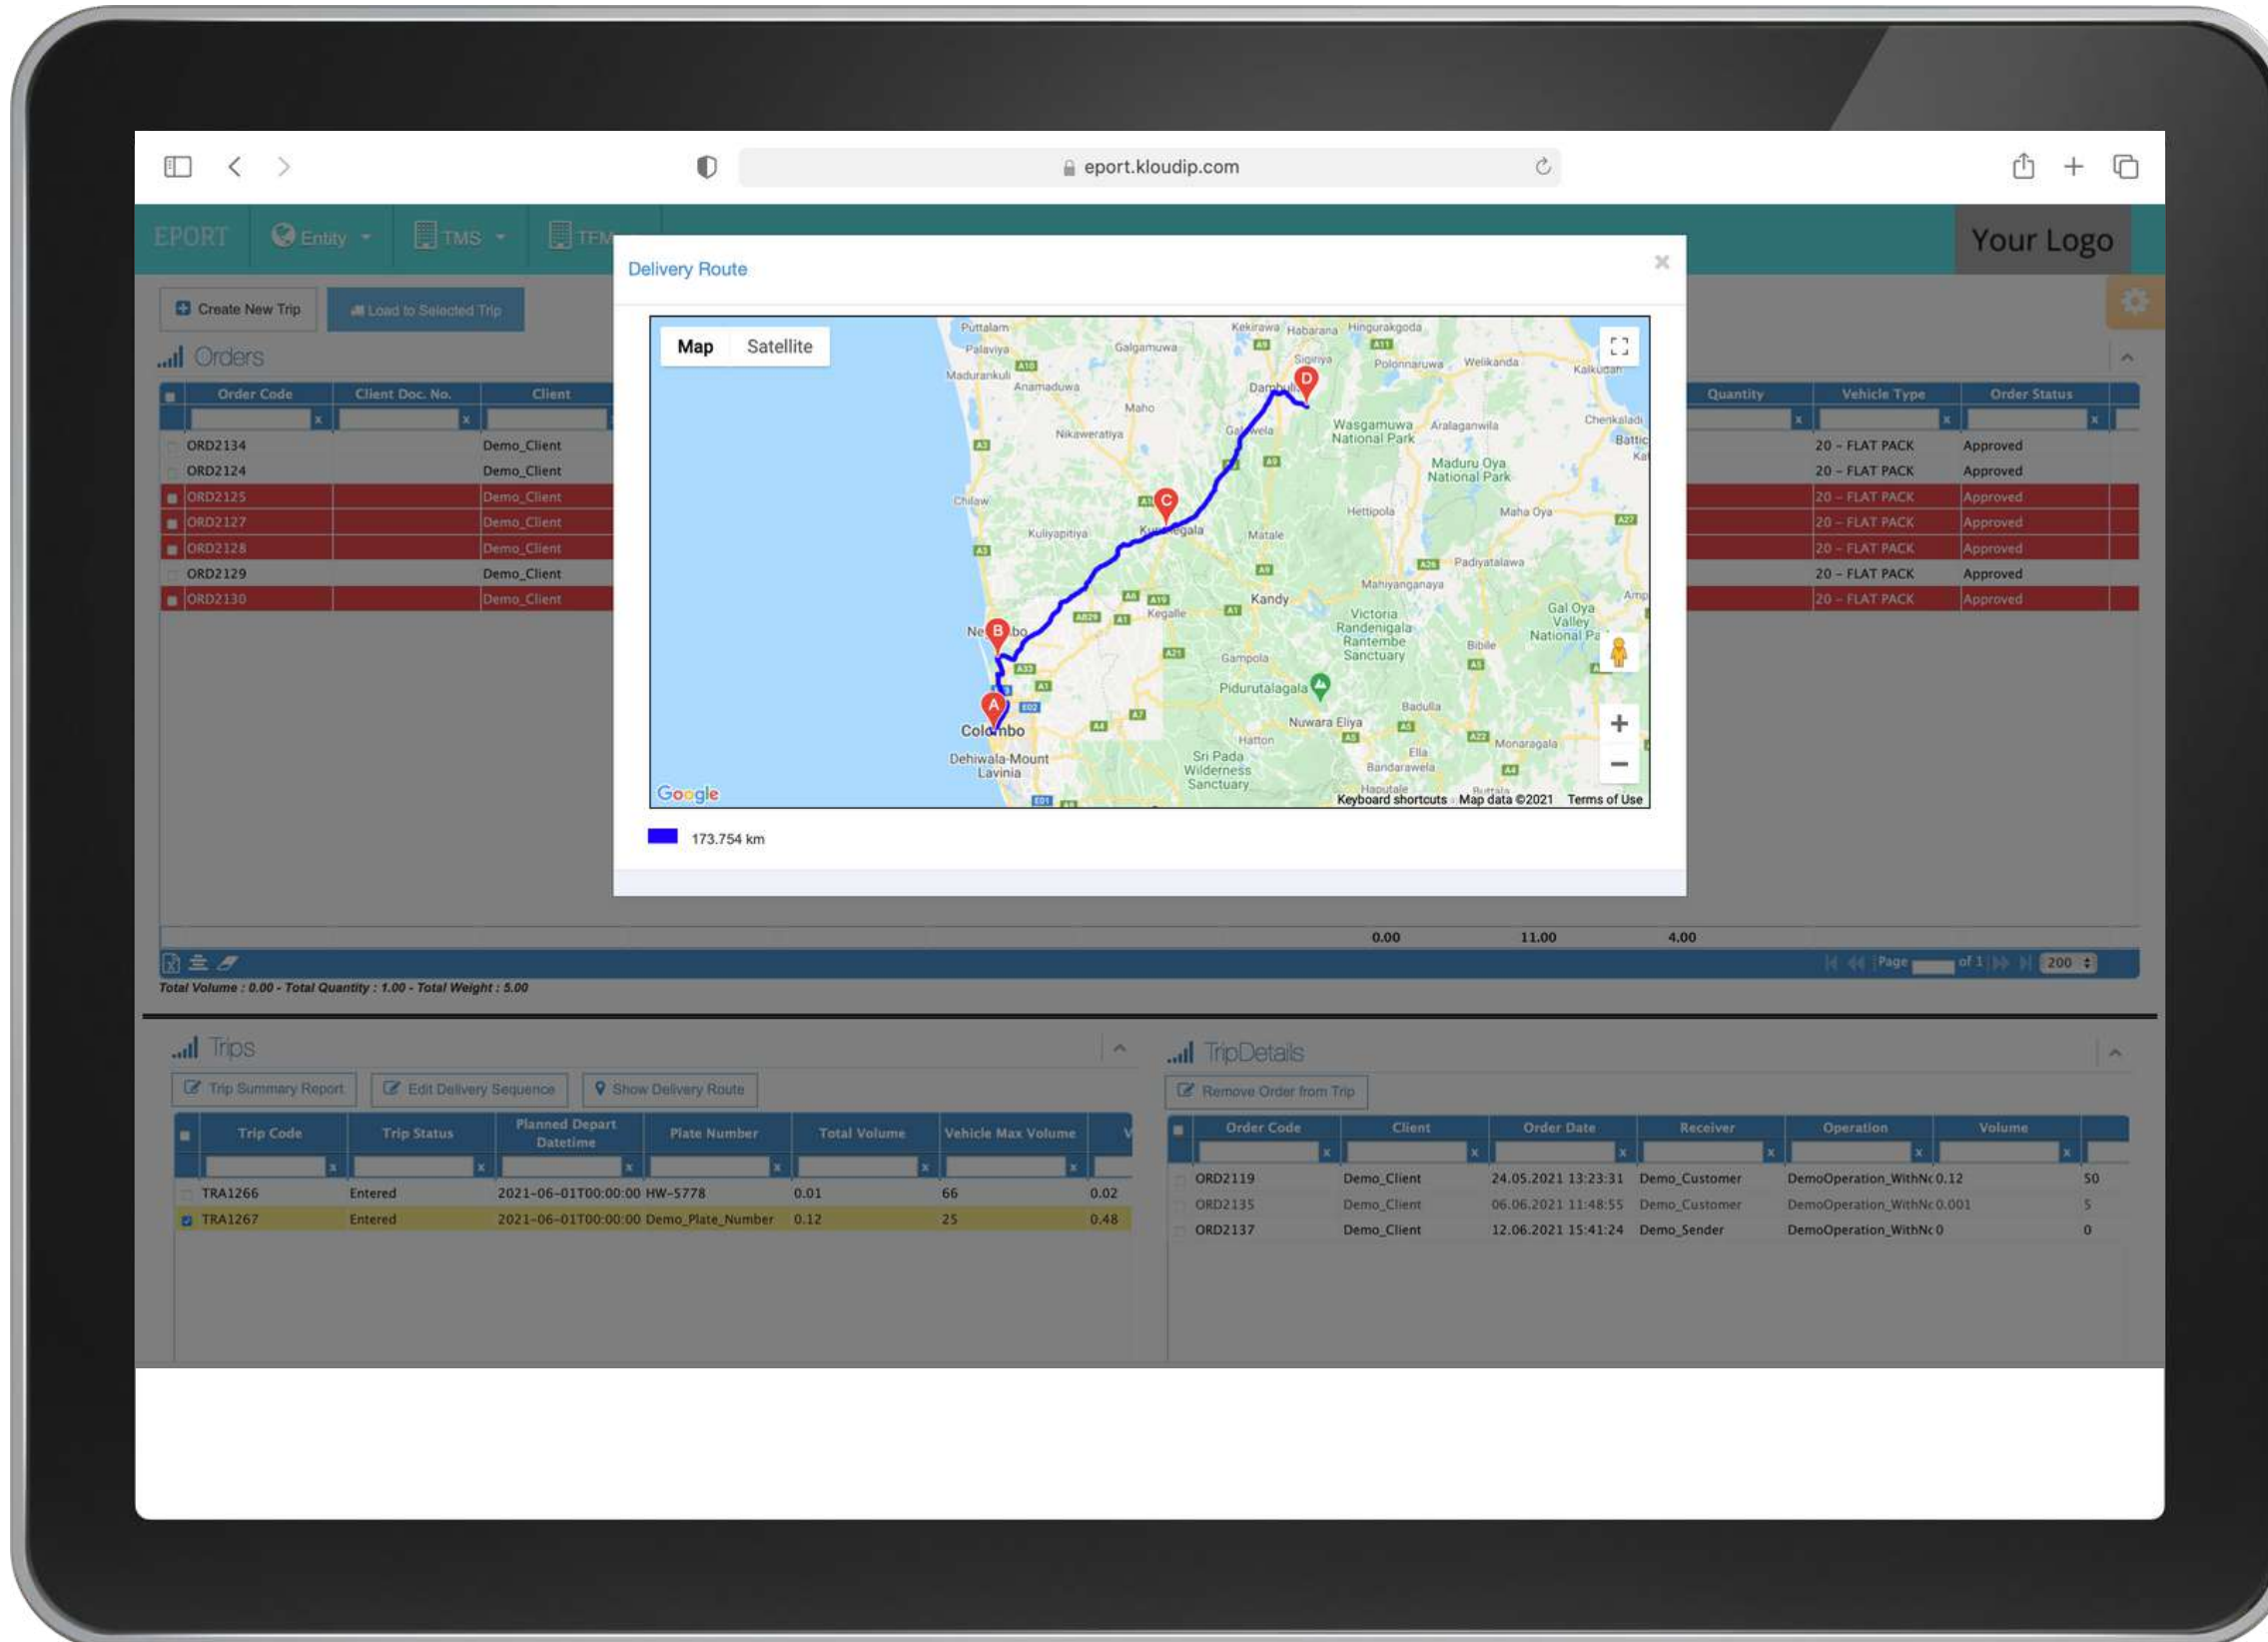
eport.kloudip.com

EPORT Entity TMS TFM

Your Logo

Create New Trip
Load to Selected Trip

Orders

| Order Code | Client Doc. No. | Client |
|---|---|---|
| ORD2134 | | Demo_Client |
| ORD2124 | | Demo_Client |
| ORD2125 | | Demo_Client |
| ORD2127 | | Demo_Client |
| ORD2128 | | Demo_Client |
| ORD2129 | | Demo_Client |
| ORD2130 | | Demo_Client |

| Quantity | Vehicle Type | Order Status |
|---|---|---|
| | 20 - FLAT PACK | Approved |
| | 20 - FLAT PACK | Approved |
| | 20 - FLAT PACK | Approved |
| | 20 - FLAT PACK | Approved |
| | 20 - FLAT PACK | Approved |
| | 20 - FLAT PACK | Approved |
| | 20 - FLAT PACK | Approved |

0.00 11.00 4.00

Page of 1 200

Total Volume : 0.00 - Total Quantity : 1.00 - Total Weight : 5.00

Delivery Route

Map Satellite

Puttalam Kekirawa Habarana Hingurakgoda Palaviya Galgamuwa Sigiriya Polonnaruwa Welikanda Madurankuli Anamaduwa Dambulla Kalkudah Maho Nikaweratiya Galewela Wasgamuwa National Park Aralaganwila Chenkaladi Maduru Oya National Park Chilaw Hettipola Maha Oya Kurunegala Kuliyapitiya Matale Padiyatalawa Mahiyanganaya Kandy Kegalle Victoria Randenigala Rantembe Sanctuary Gal Oya Valley National Park Negombo Gampola Bibile Pidurutalagala Badulla Nuwara Eliya Hatton Colombo Ella Monaragala Dehiwala-Mount Lavinia Sri Pada Wilderness Sanctuary Bandarawela Haputale

Google Keyboard shortcuts Map data ©2021 Terms of Use

173.754 km

Trips

Trip Summary Report Edit Delivery Sequence Show Delivery Route

| Trip Code | Trip Status | Planned Depart Datetime | Plate Number | Total Volume | Vehicle Max Volume | V |
|---|---|---|---|---|---|---|
| TRA1266 | Entered | 2021-06-01T00:00:00 | HW-5778 | 0.01 | 66 | 0.02 |
| TRA1267 | Entered | 2021-06-01T00:00:00 | Demo_Plate_Number | 0.12 | 25 | 0.48 |

TripDetails

Remove Order from Trip

| Order Code | Client | Order Date | Receiver | Operation | Volume |
|---|---|---|---|---|---|
| ORD2119 | Demo_Client | 24.05.2021 13:23:31 | Demo_Customer | DemoOperation_WithNc 0.12 | 50 |
| ORD2135 | Demo_Client | 06.06.2021 11:48:55 | Demo_Customer | DemoOperation_WithNc 0.001 | 5 |
| ORD2137 | Demo_Client | 12.06.2021 15:41:24 | Demo_Sender | DemoOperation_WithNc 0 | 0 |